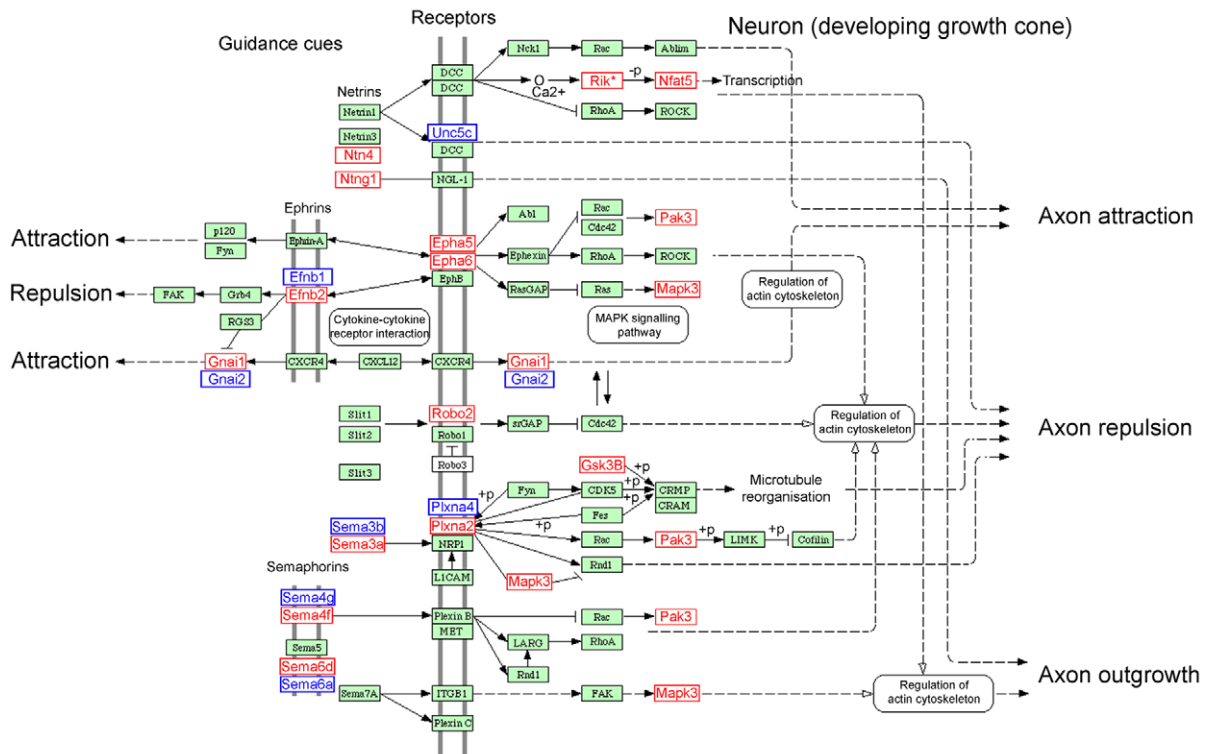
Receptors

Neuron (developing growth cone)

Guidance cues

Netrins

Netrin1

Netrin3

Ntn4

Ntng1

DCC

DCC

Unc5c

DCC

NGL-1

Nck1

Rac

Ablim

O

Ca2+

Rik*

-p

Nfat5

Transcription

RhoA

ROCK

Ephrins

p120

Fyn

Ephrin-A

Efnb1

Efnb2

Grb4

FAK

RGS3

Attraction

Repulsion

Attraction

Epha5

Epha6

EphB

Abl

Ephexin

RasGAP

Rac

Cdc42

Pak3

RhoA

ROCK

Ras

Mapk3

Axon attraction

Regulation of actin cytoskeleton

Cytokine-cytokine receptor interaction

MAPK signalling pathway

Gnai1

Gnai2

CXCR4

CXCL12

CXCR4

Gnai1

Gnai2

Slit1

Slit2

Slit3

Robo2

Robo1

Robo3

srGAP

Cdc42

Regulation of actin cytoskeleton

Axon repulsion

Gsk3B

+p

Fyn

CDK5

+p

+p

CRMP

CRAM

Microtubule reorganisation

Plxna4

Plxna2

+p

+p

Fes

Sema3b

Sema3a

NRP1

Rac

Pak3

+p

LIMK

+p

Cofilin

L1CAM

Mapk3

Rnd1

Semaphorins

Sema4g

Sema4f

Sema5

Sema6d

Sema6a

Plexin B

MET

Rac

Pak3

LARG

RhoA

Rnd1

Sema7A

ITGB1

Plexin C

FAK

Mapk3

Regulation of actin cytoskeleton

Axon outgrowth